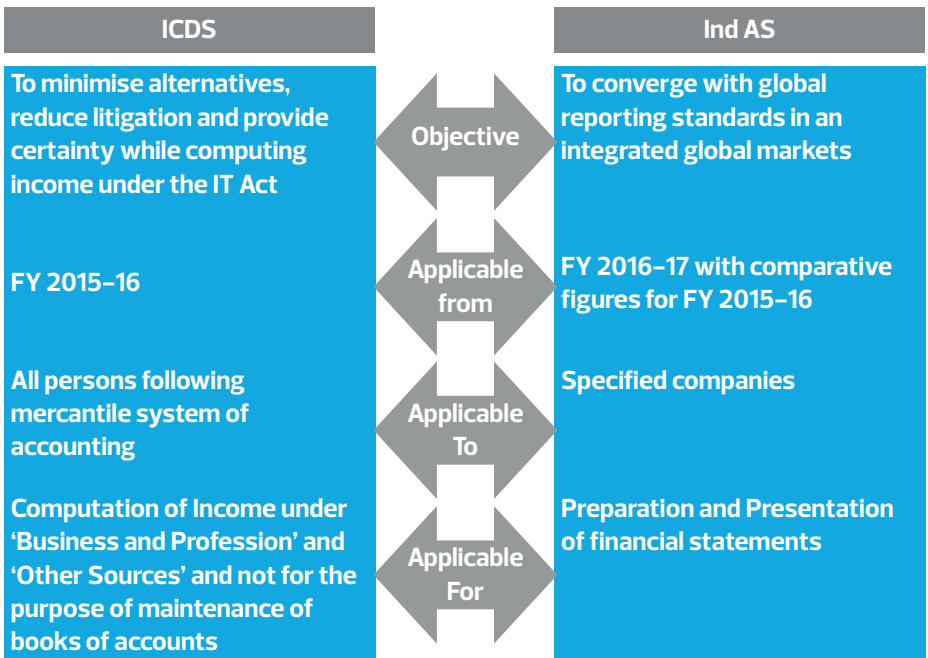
ICDS

Ind AS

To minimise alternatives, reduce litigation and provide certainty while computing income under the IT Act

Objective

To converge with global reporting standards in an integrated global markets

FY 2015–16

Applicable from

FY 2016–17 with comparative figures for FY 2015–16

All persons following mercantile system of accounting

Applicable To

Specified companies

Computation of Income under 'Business and Profession' and 'Other Sources' and not for the purpose of maintenance of books of accounts

Applicable For

Preparation and Presentation of financial statements